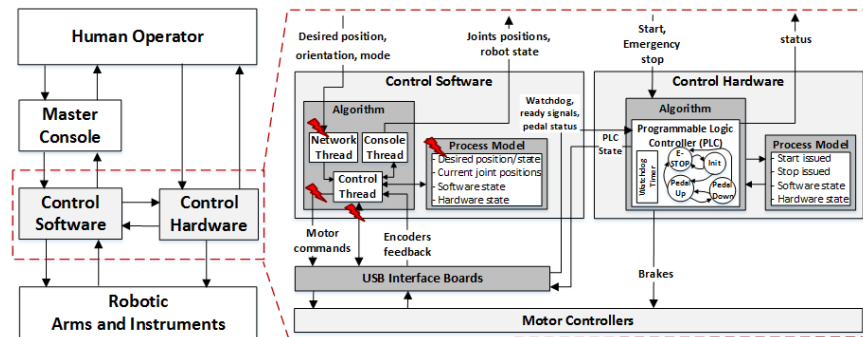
Human Operator

Master Console

Control Software

Control Hardware

Robotic Arms and Instruments

Desired position, orientation, mode

Joints positions, robot state

Start, Emergency stop

status

Control Software

Control Hardware

Algorithm

Network Thread

Console Thread

Process Model

- Desired position/state
- Current joint positions
- Software state
- Hardware state

Control Thread

Watchdog, ready signals, pedal status

PLC State

Algorithm

Programmable Logic Controller (PLC)

Watchdog Timer

E-STOP

Init

Pedal Up

Pedal Down

Process Model

- Start issued
- Stop issued
- Software state
- Hardware state

Motor commands

Encoders feedback

USB Interface Boards

Brakes

Motor Controllers